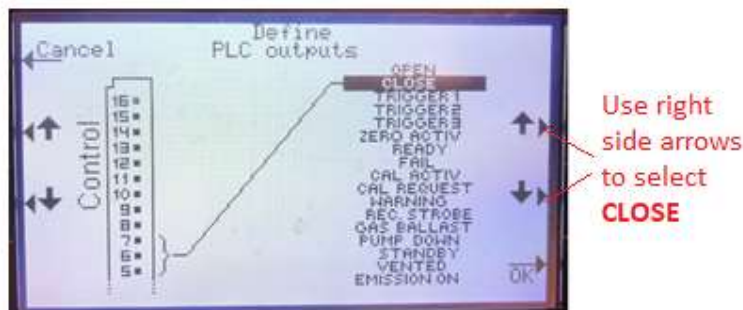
Cancel

Define
PLC outputs

Control

16
15
14
13
12
11
10
9
8
7
6
5

OPEN
CLOSE
TRIGGER1
TRIGGER2
TRIGGER3
ZERO ACTIV
READY
FAIL
CAL ACTIV
CAL REQUEST
WARNING
REC. STROBE
GAS BALLAST
PUMP DOWN
STANDBY
VENTED
EMISSION ON

OK

Use right side arrows to select CLOSE